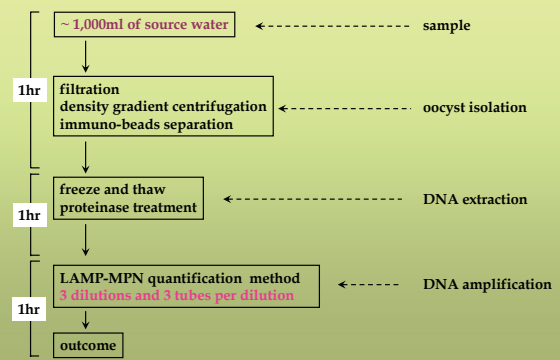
~ 1,000ml of source water

sample

1hr

filtration
density gradient centrifugation
immuno-beads separation

oocyst isolation

freeze and thaw
proteinase treatment

1hr

DNA extraction

LAMP-MPN quantification method
3 dilutions and 3 tubes per dilution

DNA amplification

1hr

outcome